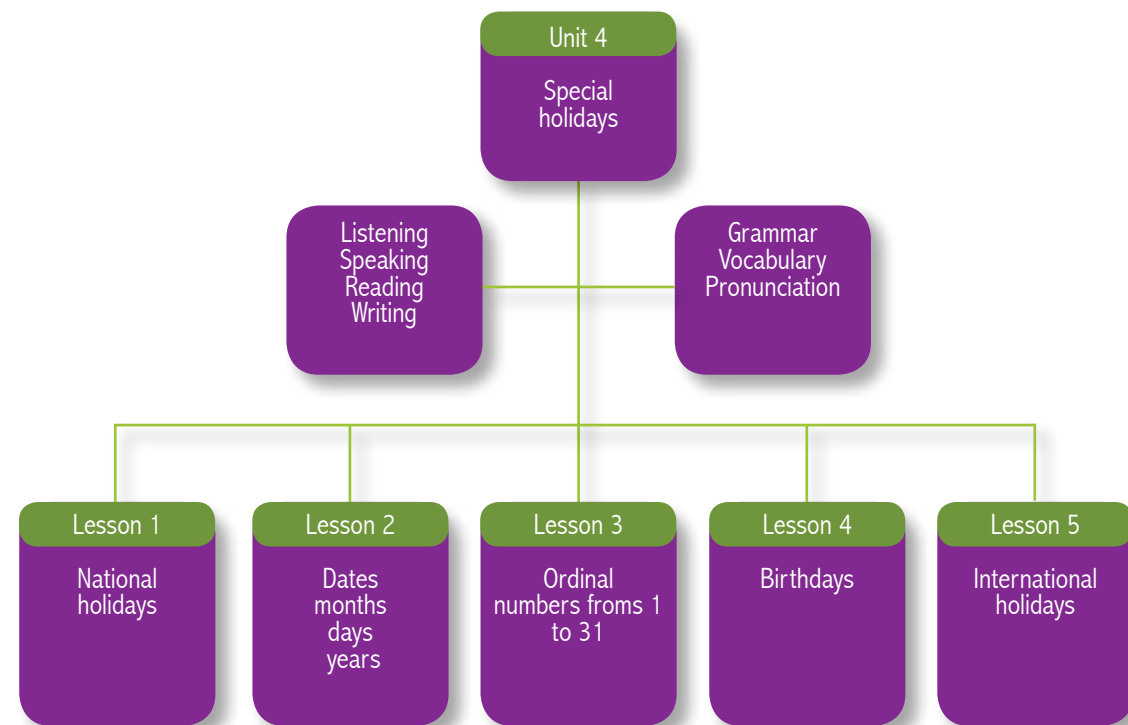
Unit 4

Special holidays

Listening
Speaking
Reading
Writing

Grammar
Vocabulary
Pronunciation

Lesson 1

National holidays

Lesson 2

Dates
months
days
years

Lesson 3

Ordinal numbers froms 1 to 31

Lesson 4

Birthdays

Lesson 5

International holidays